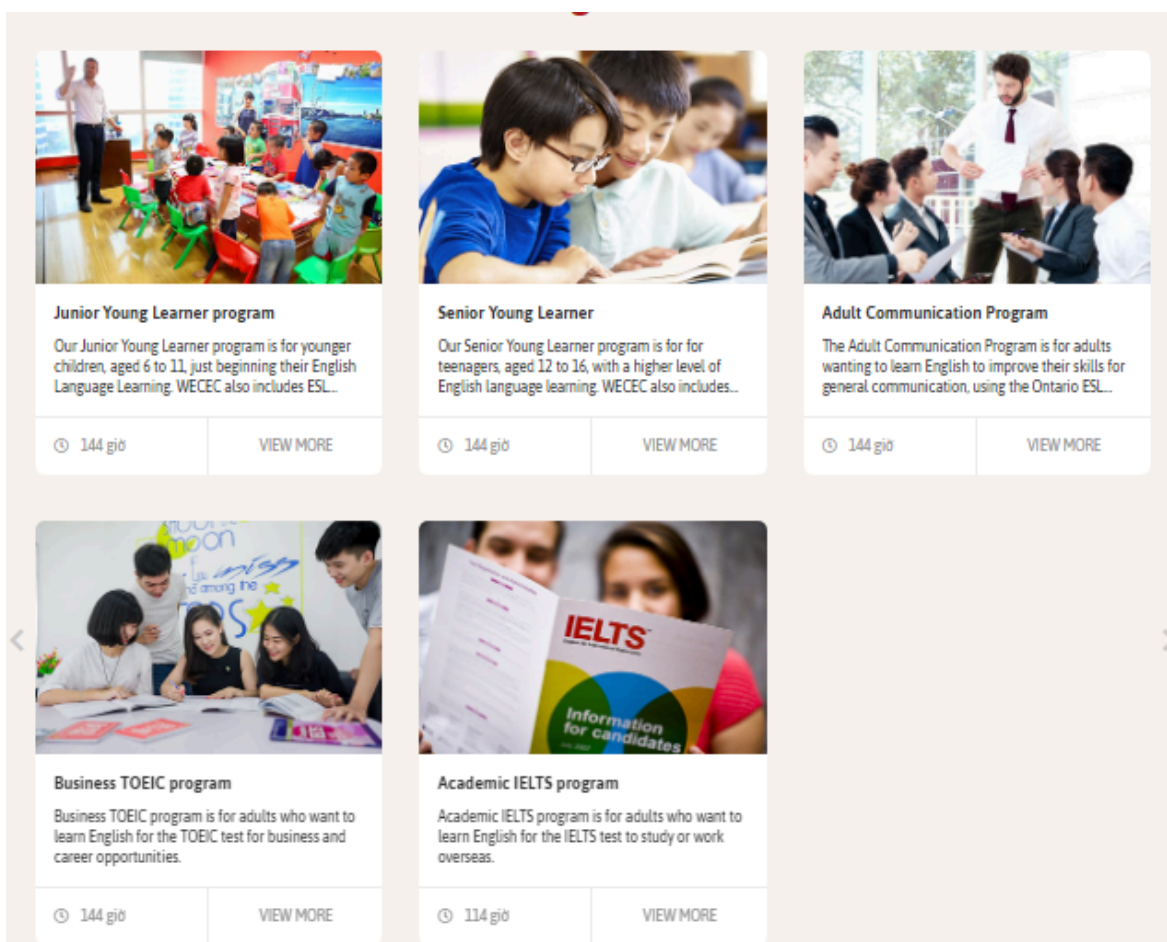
Junior Young Learner program

Our Junior Young Learner program is for younger children, aged 6 to 11, just beginning their English Language Learning. WECEC also includes ESL...

144 giờ

VIEW MORE

Senior Young Learner

Our Senior Young Learner program is for for teenagers, aged 12 to 16, with a higher level of English language learning. WECEC also includes...

144 giờ

VIEW MORE

Adult Communication Program

The Adult Communication Program is for adults wanting to learn English to improve their skills for general communication, using the Ontario ESL...

144 giờ

VIEW MORE

Business TOEIC program

Business TOEIC program is for adults who want to learn English for the TOEIC test for business and career opportunities.

144 giờ

VIEW MORE

IELTS

Information for candidates

Academic IELTS program

Academic IELTS program is for adults who want to learn English for the IELTS test to study or work overseas.

114 giờ

VIEW MORE